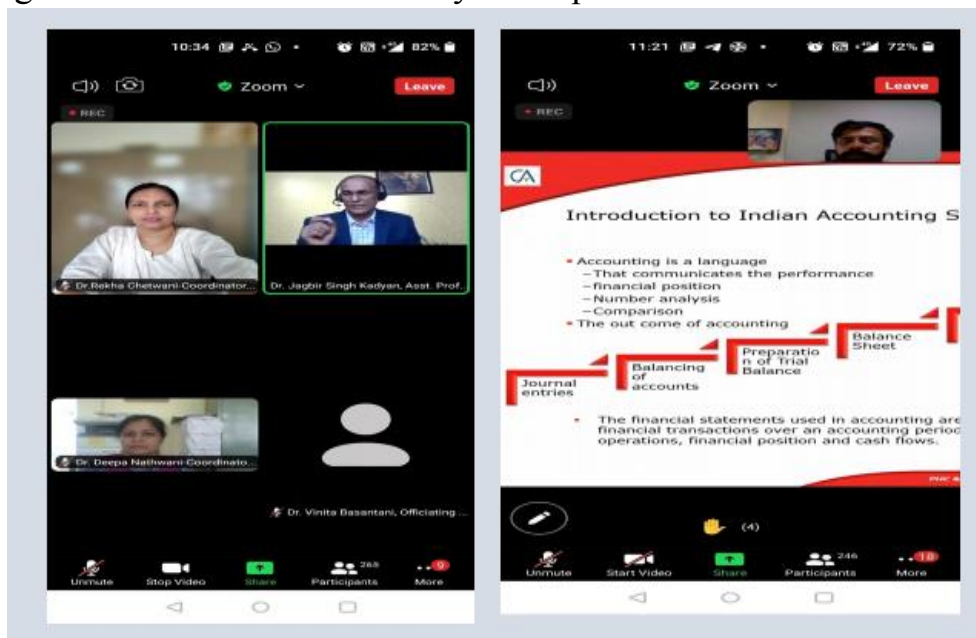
10:34 82%

Zoom

Leave

REC

Dr.Rekha Chetwani Coordinator...

Dr. Jagbir Singh Kadyan, Asst. Prof.

Dr. Deepa Nathwani Coordinato...

Dr. Vinita Basantani, Officiating ...

Unmute

Stop Video

Share

265

Participants

9

More

11:21 72%

Zoom

Leave

REC

CA

Introduction to Indian Accounting S

• Accounting is a language
– That communicates the performance
– financial position
– Number analysis
– Comparison
• The out come of accounting

Journal entries

Balancing of accounts

Preparation of Trial Balance

Balance Sheet

• The financial statements used in accounting are financial transactions over an accounting period operations, financial position and cash flows.

(4)

Unmute

Start Video

Share

246

Participants

18

More